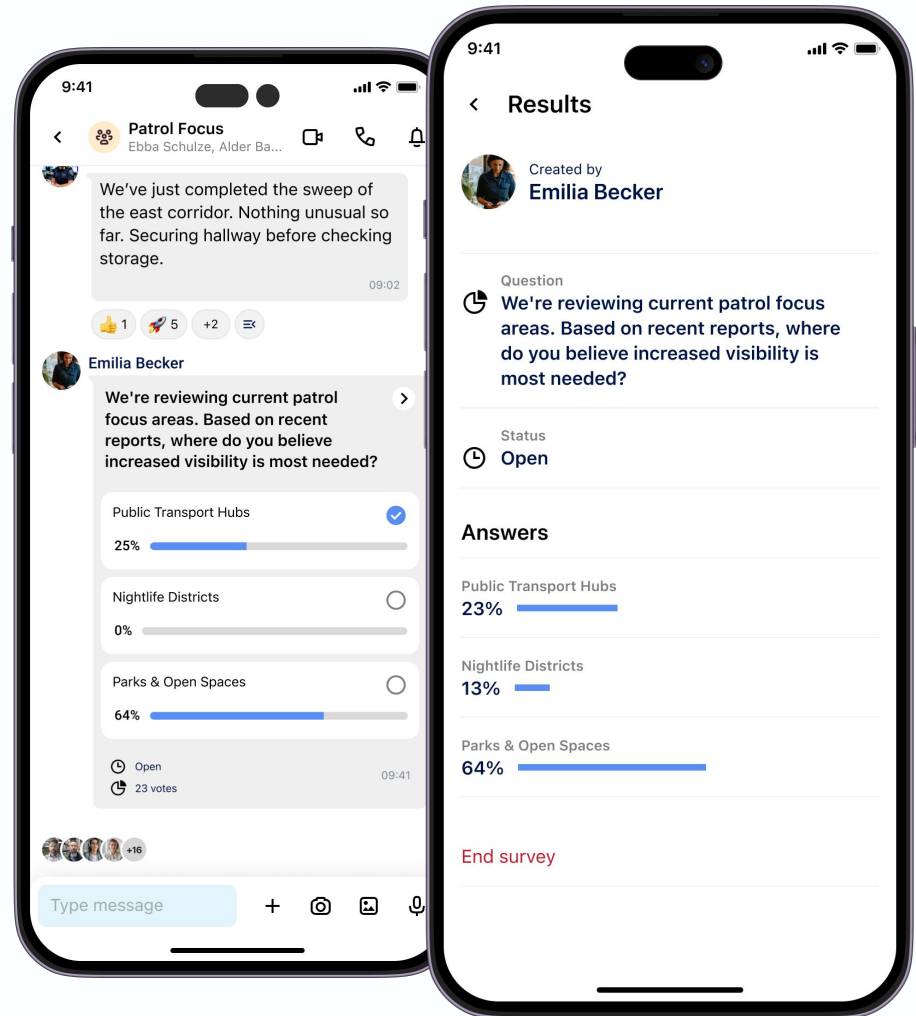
9:41

Patrol Focus
Ebba Schulze, Alder Ba...

We've just completed the sweep of the east corridor. Nothing unusual so far. Securing hallway before checking storage.
09:02

👍 1 🚀 5 +2

Emilia Becker
We're reviewing current patrol focus areas. Based on recent reports, where do you believe increased visibility is most needed?

Public Transport Hubs
25%

Nightlife Districts
0%

Parks & Open Spaces
64%

Open
23 votes
09:41

+16

Type message

9:41

Results

Created by
Emilia Becker

Question
We're reviewing current patrol focus areas. Based on recent reports, where do you believe increased visibility is most needed?

Status
Open

Answers

Public Transport Hubs
23%

Nightlife Districts
13%

Parks & Open Spaces
64%

End survey